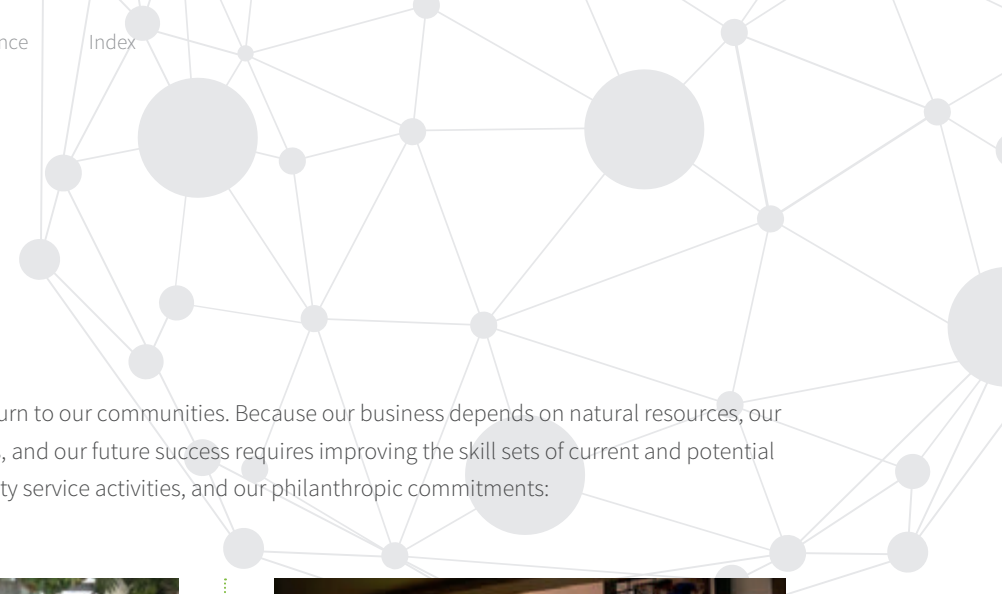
nce Index

urn to our communities. Because our business depends on natural resources, our , and our future success requires improving the skill sets of current and potential ty service activities, and our philanthropic commitments: